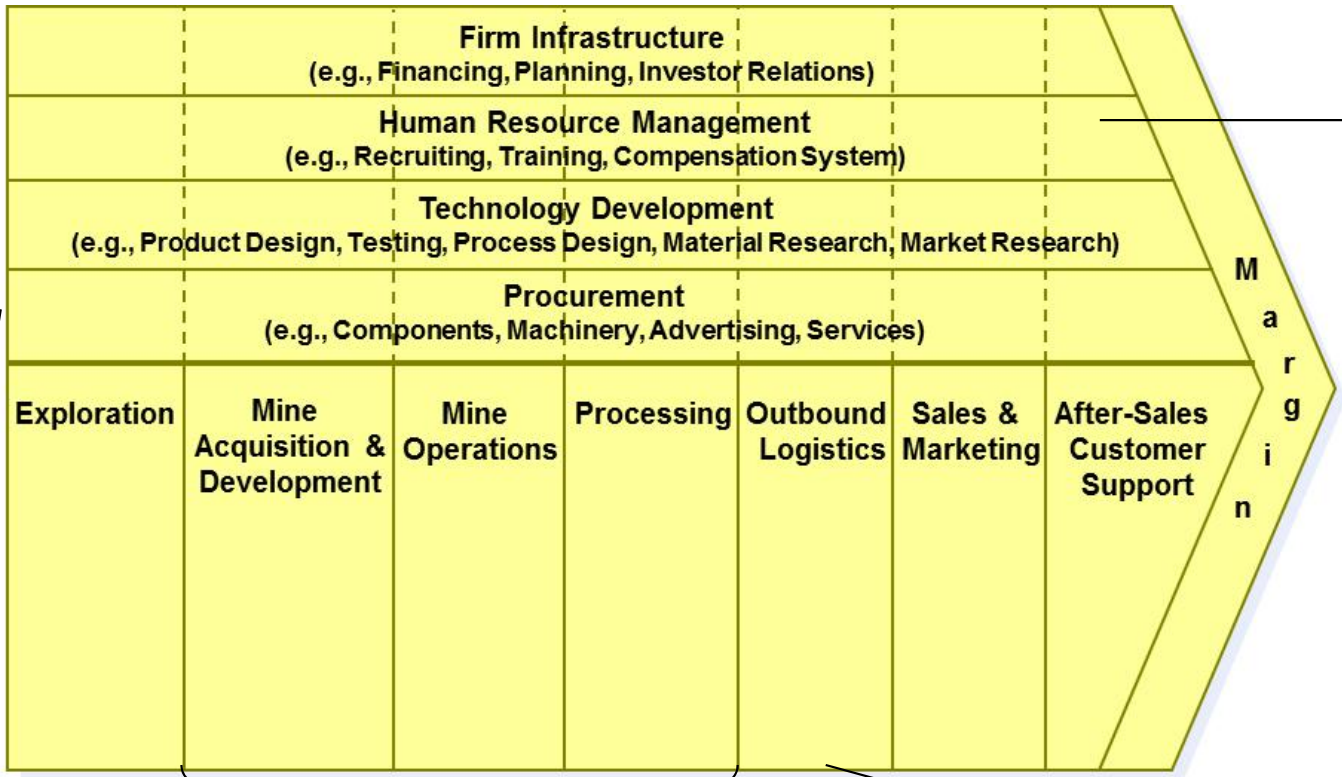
Firm Infrastructure
(e.g., Financing, Planning, Investor Relations)

Human Resource Management
(e.g., Recruiting, Training, Compensation System)

Technology Development
(e.g., Product Design, Testing, Process Design, Material Research, Market Research)

Procurement
(e.g., Components, Machinery, Advertising, Services)

Exploration

Mine Acquisition & Development

Mine Operations

Processing

Outbound Logistics

Sales & Marketing

After-Sales Customer Support

Margin